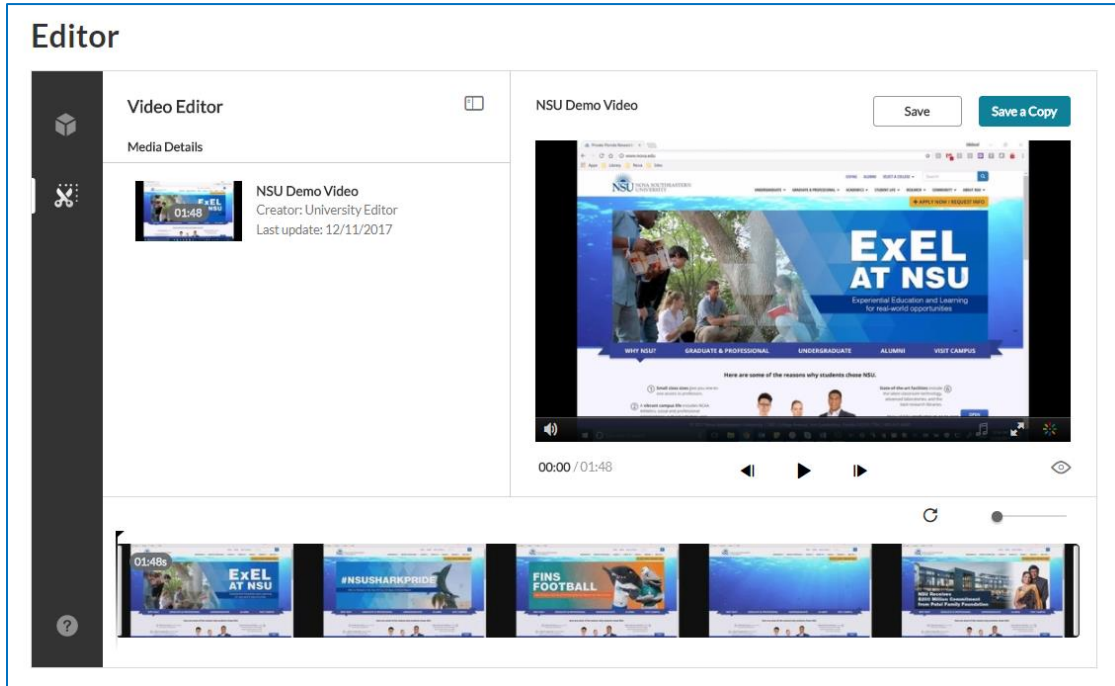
Editor

Video Editor

Media Details

01:48

NSU Demo Video
Creator: University Editor
Last update: 12/11/2017

NSU Demo Video

Save

Save a Copy

NSU NOVA SOUTHEASTERN UNIVERSITY

APPLY NOW | REQUEST INFO

ExEL AT NSU

Experiential Education and Learning for real-world opportunities

WHY NSU? GRADUATE & PROFESSIONAL UNDERGRADUATE ALUMNI VISIT CAMPUS

Here are some of the reasons why students chose NSU.

00:00 / 01:48

01:48s

ExEL AT NSU

#NSUSHARKPRIDE

FINS FOOTBALL